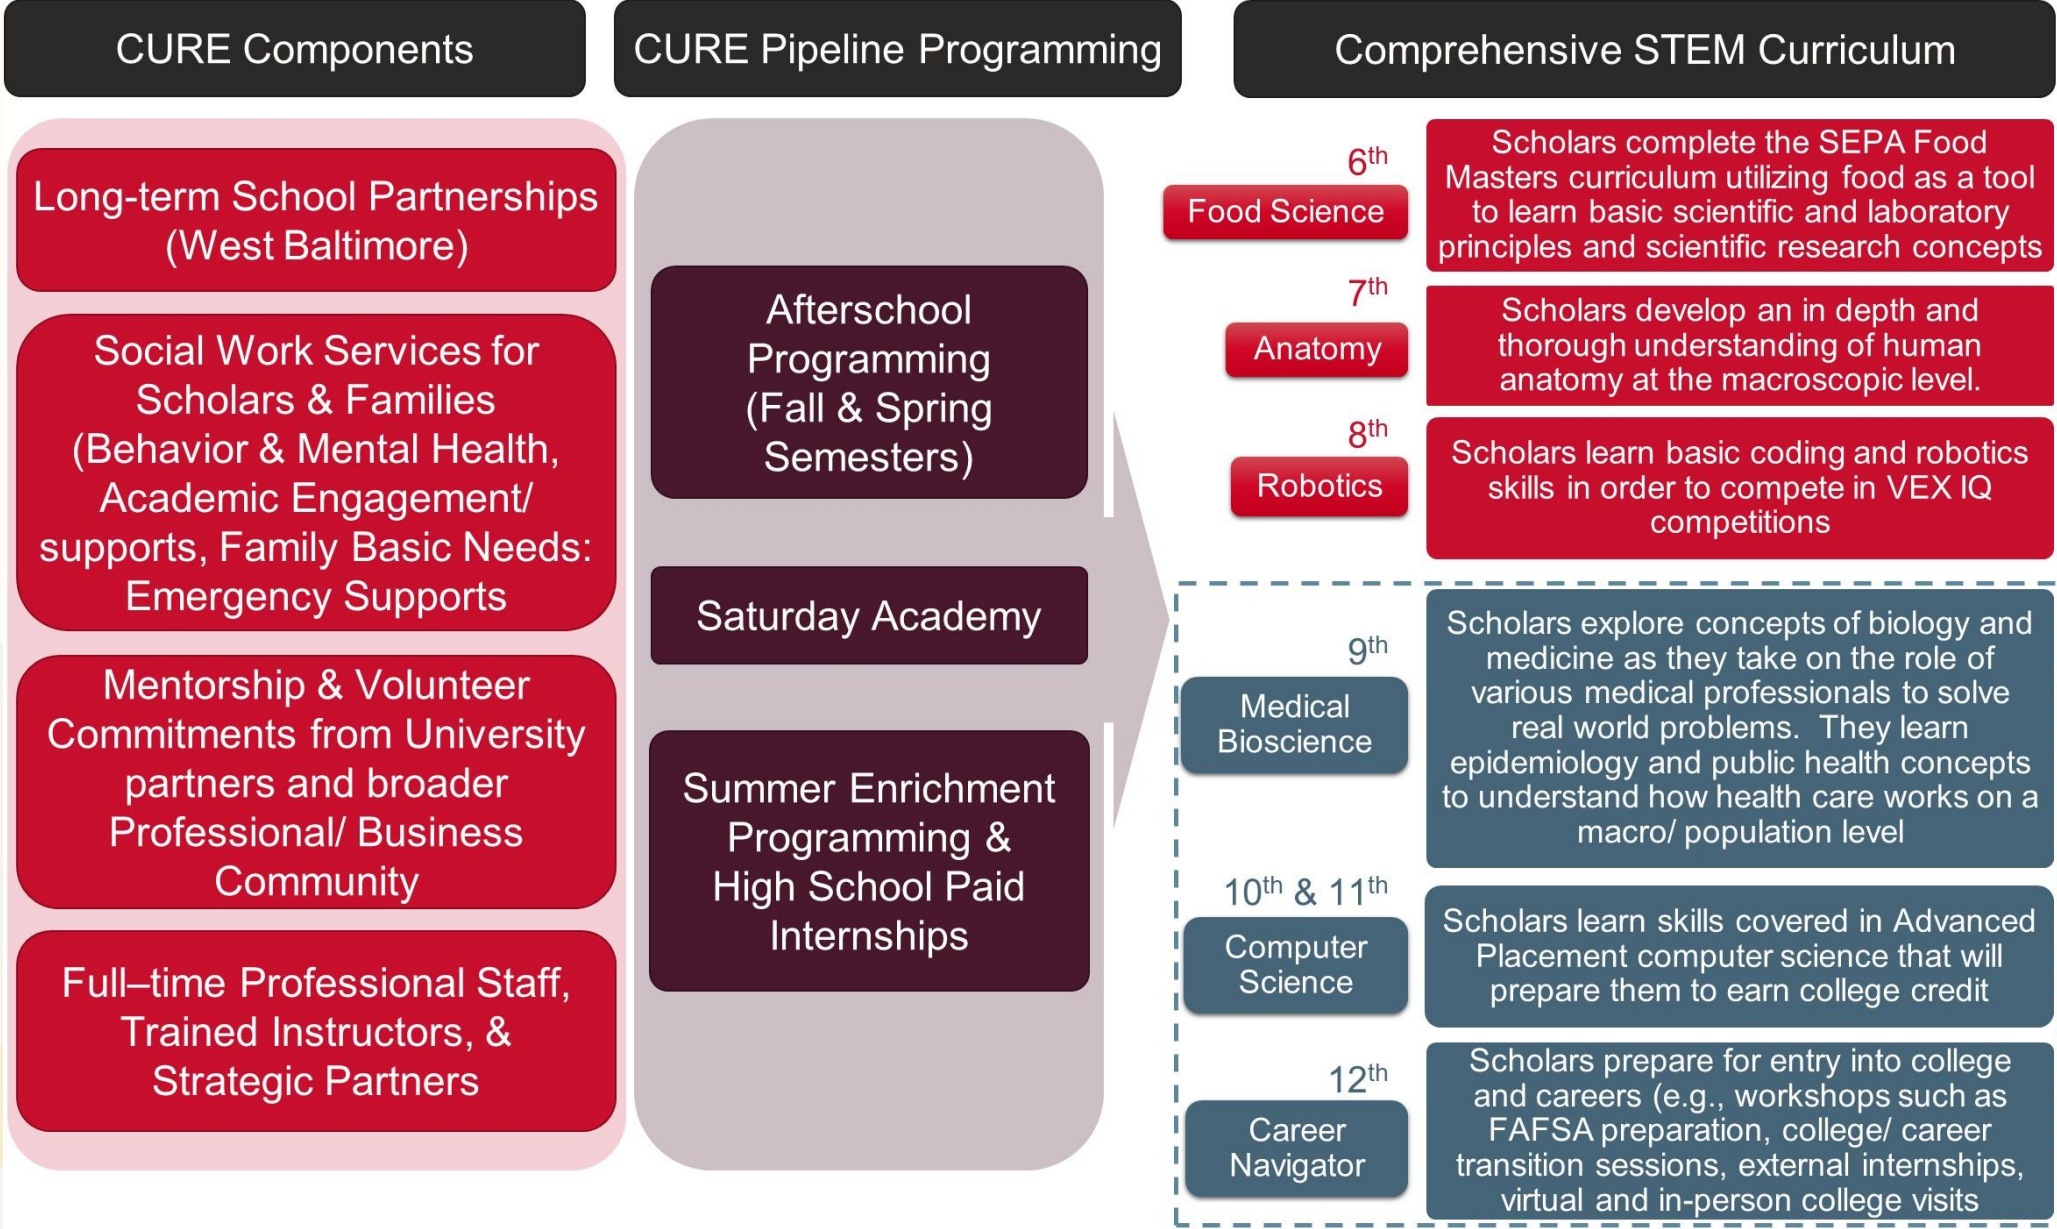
CURE Components

CURE Pipeline Programming

Comprehensive STEM Curriculum

Long-term School Partnerships (West Baltimore)

Social Work Services for Scholars & Families (Behavior & Mental Health, Academic Engagement/ supports, Family Basic Needs: Emergency Supports

Mentorship & Volunteer Commitments from University partners and broader Professional/ Business Community

Full–time Professional Staff, Trained Instructors, & Strategic Partners

Afterschool Programming (Fall & Spring Semesters)

Saturday Academy

Summer Enrichment Programming & High School Paid Internships

$6^{th}$
Food Science
Scholars complete the SEPA Food Masters curriculum utilizing food as a tool to learn basic scientific and laboratory principles and scientific research concepts

$7^{th}$
Anatomy
Scholars develop an in depth and thorough understanding of human anatomy at the macroscopic level.

$8^{th}$
Robotics
Scholars learn basic coding and robotics skills in order to compete in VEX IQ competitions

$9^{th}$
Medical Bioscience
Scholars explore concepts of biology and medicine as they take on the role of various medical professionals to solve real world problems. They learn epidemiology and public health concepts to understand how health care works on a macro/ population level

$10^{th}$ & $11^{th}$
Computer Science
Scholars learn skills covered in Advanced Placement computer science that will prepare them to earn college credit

$12^{th}$
Career Navigator
Scholars prepare for entry into college and careers (e.g., workshops such as FAFSA preparation, college/ career transition sessions, external internships, virtual and in-person college visits